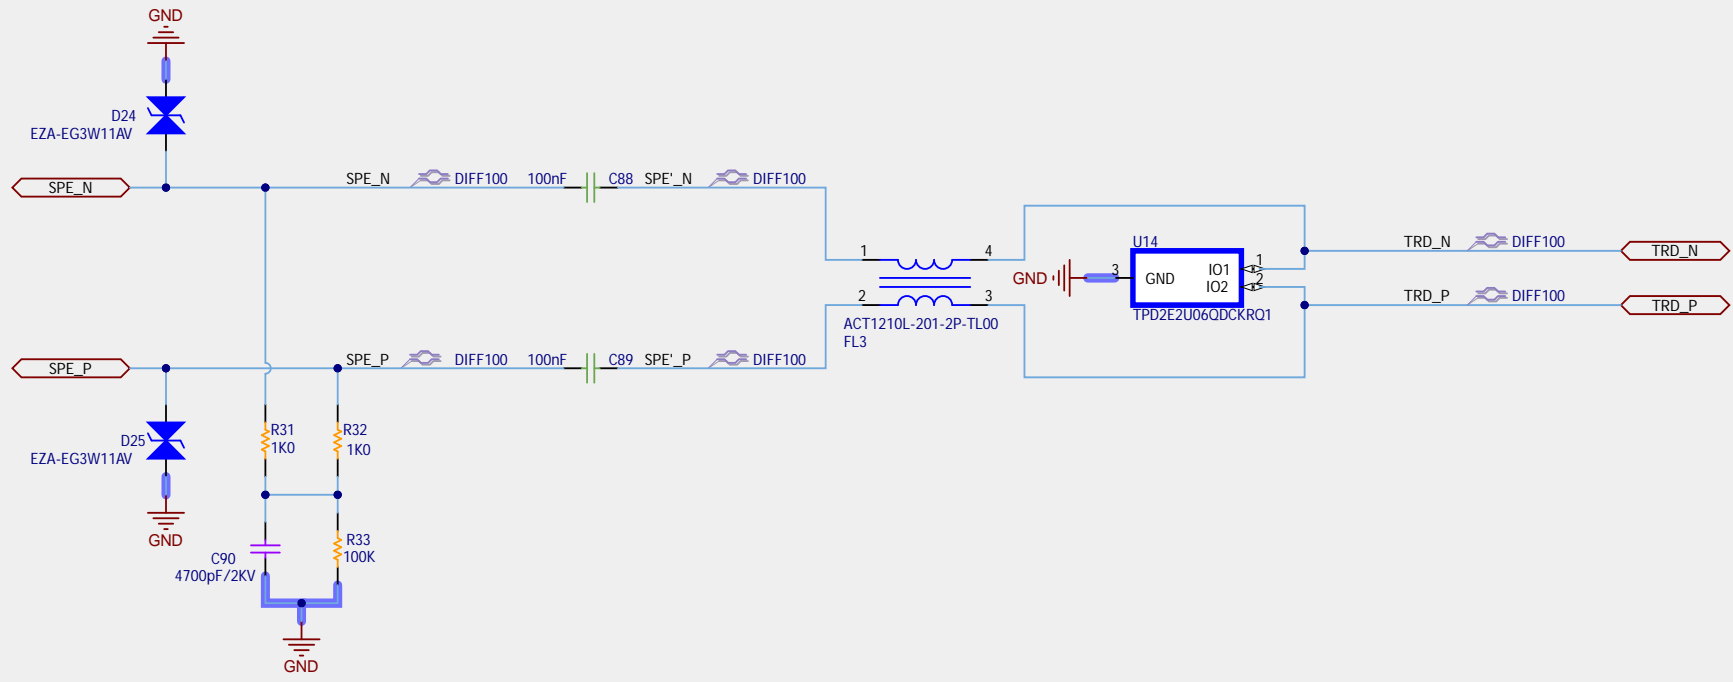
GND

D24
EZA-EG3W11AV

SPE_N

SPE_N DIFF100 100nF C88 SPE'_N DIFF100

1 4
2 3
ACT1210L-201-2P-TL00
FL3

U14
GND 3 GND IO1 IO2 1 2
TPD2E2U06QDCKRQ1

TRD_N DIFF100 TRD_N
TRD_P DIFF100 TRD_P

SPE_P

SPE_P DIFF100 100nF C89 SPE'_P DIFF100

D25
EZA-EG3W11AV
GND

R31
1K0
R32
1K0

C90
4700pF/2KV
R33
100K

GND